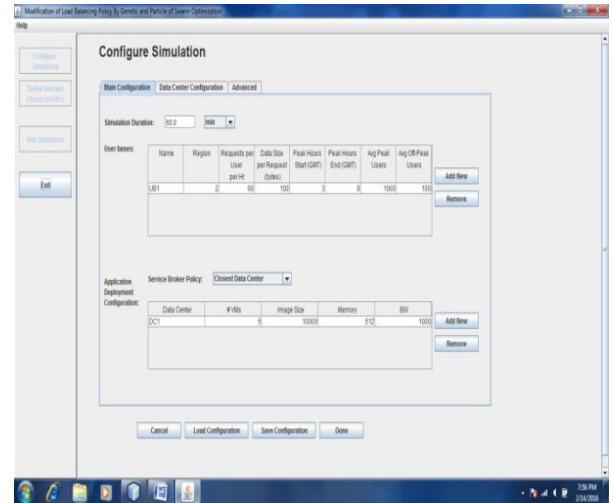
Modification of Load Balancing Policy By Genetic and Particle of Swarm Optimization

Help

Configure Simulation

Define Internet Characteristics

Run Simulation

Exit

Configure Simulation

Main Configuration | Data Center Configuration | Advanced

Simulation Duration: 60.0 min

User bases:

| Name | Region | Requests per User per Hr | Data Size per Request (bytes) | Peak Hours Start (GMT) | Peak Hours End (GMT) | Avg Peak Users | Avg Off-Peak Users |
|---|---|---|---|---|---|---|---|
| UB1 | 2 | 60 | 100 | 3 | 9 | 1000 | 100 |

Add New

Remove

Application Deployment Configuration:

Service Broker Policy: Closest Data Center

| Data Center | # VMs | Image Size | Memory | BW |
|---|---|---|---|---|
| DC1 | 5 | 10000 | 512 | 1000 |

Add New

Remove

Cancel | Load Configuration | Save Configuration | Done

7:56 PM
2/14/2016